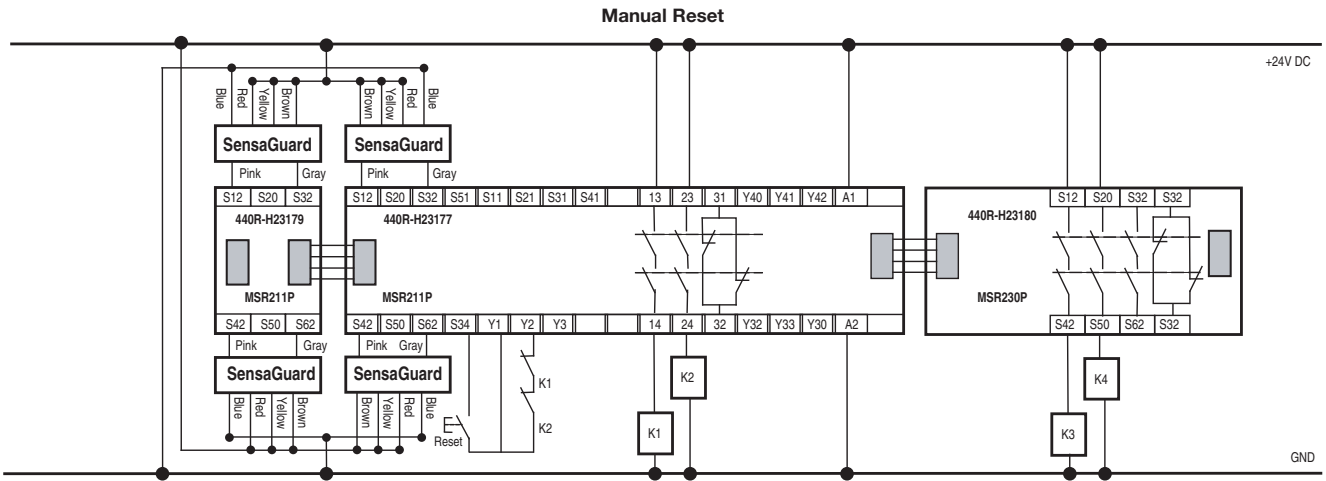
Manual Reset

+24V DC

Blue Red Yellow Brown

Brown Yellow Red Blue

SensaGuard

SensaGuard

Pink Gray

Pink Gray

S12 S20 S32

440R-H23179

MSR211P

S42 S50 S62

S12 S20 S32 S51 S11 S21 S31 S41 13 23 31 Y40 Y41 Y42 A1

440R-H23177

MSR211P

S42 S50 S62 S34 Y1 Y2 Y3 14 24 32 Y32 Y33 Y30 A2

440R-H23180

S12 S20 S32 S32

MSR230P

S42 S50 S62 S32

Pink Gray

Pink Gray

SensaGuard

SensaGuard

Blue Red Yellow Brown

Brown Yellow Red Blue

Reset

K1

K2

K2

K1

K4

K3

GND